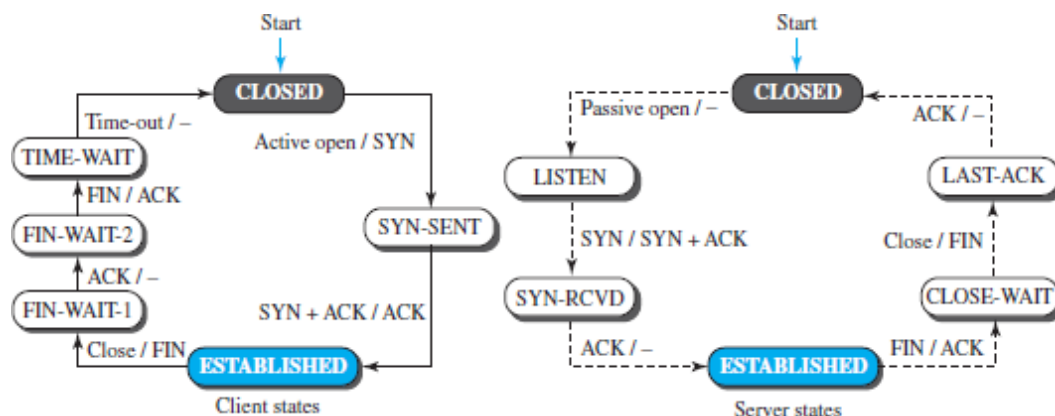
Start

CLOSED

Time-out / –

Active open / SYN

TIME-WAIT

FIN / ACK

FIN-WAIT-2

SYN-SENT

ACK / –

FIN-WAIT-1

SYN + ACK / ACK

Close / FIN

ESTABLISHED

Client states

Start

CLOSED

Passive open / –

ACK / –

LISTEN

LAST-ACK

SYN / SYN + ACK

Close / FIN

SYN-RCVD

CLOSE-WAIT

ACK / –

ESTABLISHED

FIN / ACK

Server states